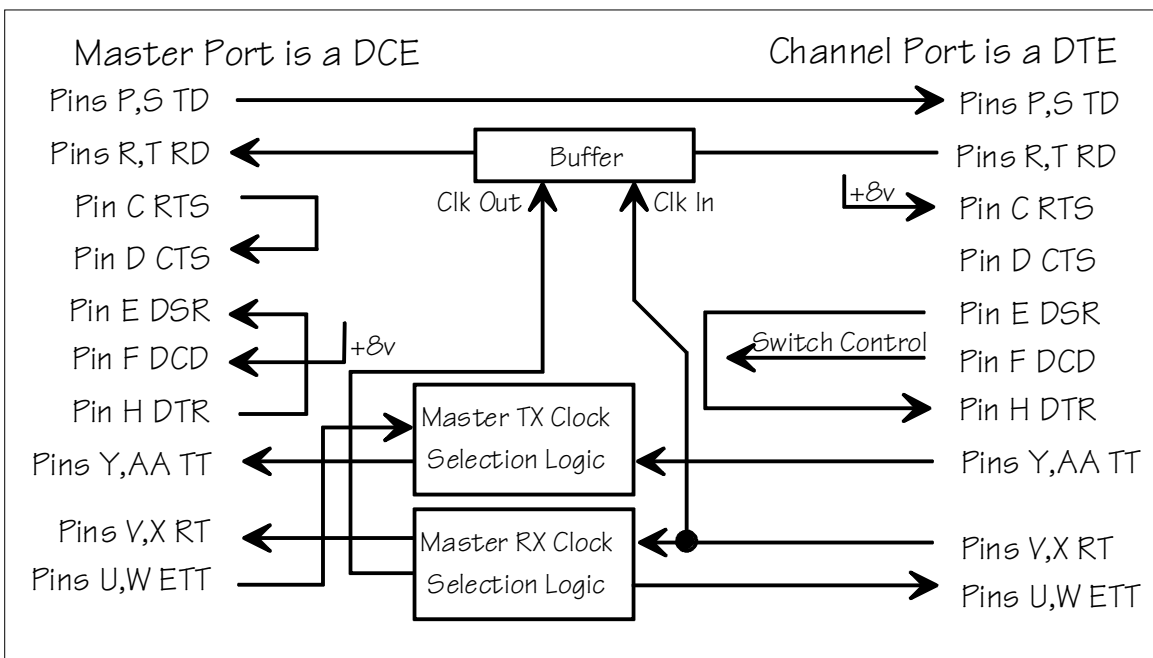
Master Port is a DCE

Channel Port is a DTE

Pins P,S TD

Pins P,S TD

Pins R,T RD

Buffer

Pins R,T RD

Clk Out

Clk In

+8v

Pin C RTS

Pin C RTS

Pin D CTS

Pin D CTS

Pin E DSR

Pin E DSR

+8v

Switch Control

Pin F DCD

Pin F DCD

Pin H DTR

Master TX Clock Selection Logic

Pin H DTR

Pins Y,AA TT

Pins Y,AA TT

Pins V,X RT

Master RX Clock Selection Logic

Pins V,X RT

Pins U,W ETT

Pins U,W ETT